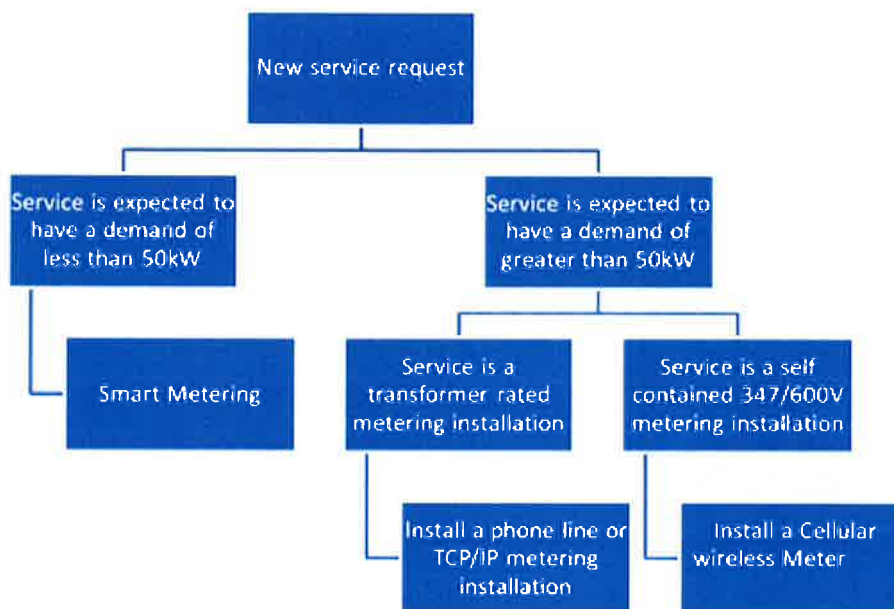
New service request

Service is expected to have a demand of less than 50kW

Service is expected to have a demand of greater than 50kW

Smart Metering

Service is a transformer rated metering installation

Service is a self contained 347/600V metering installation

Install a phone line or TCP/IP metering installation

Install a Cellular wireless Meter